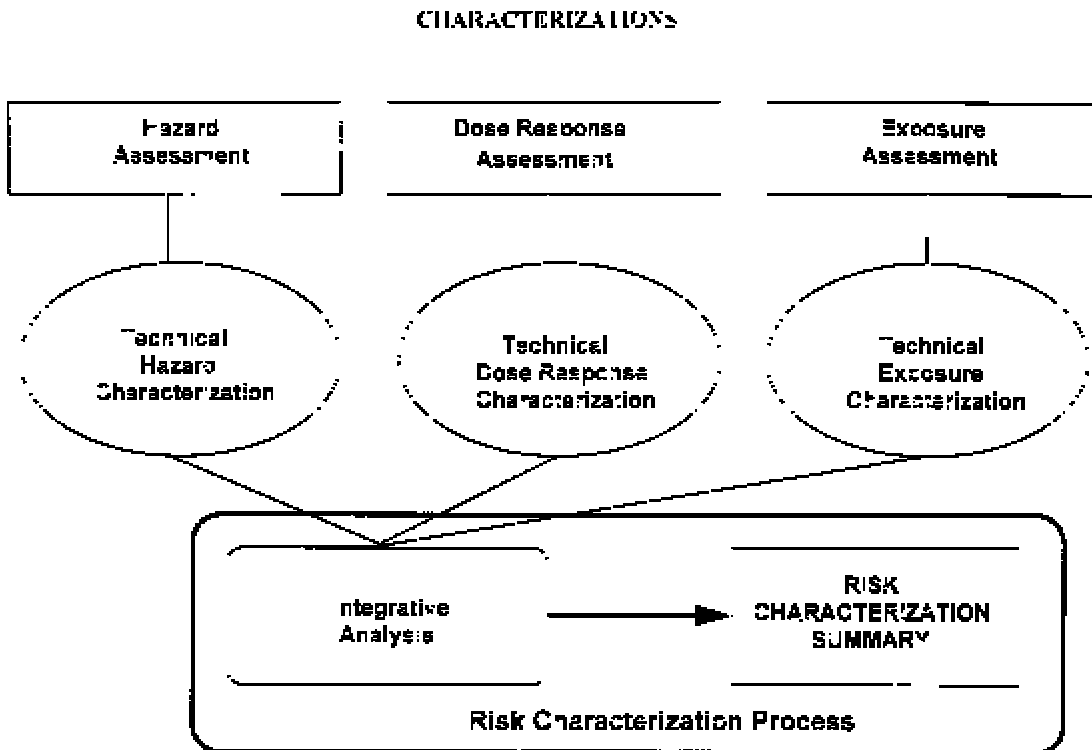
CHARACTERIZATIONS

Hazard Assessment

Dose Response Assessment

Exposure Assessment

Technical Hazard Characterization

Technical Dose Response Characterization

Technical Exposure Characterization

ntegrative Analysis

RISK CHARACTERIZATION SUMMARY

Risk Characterization Process